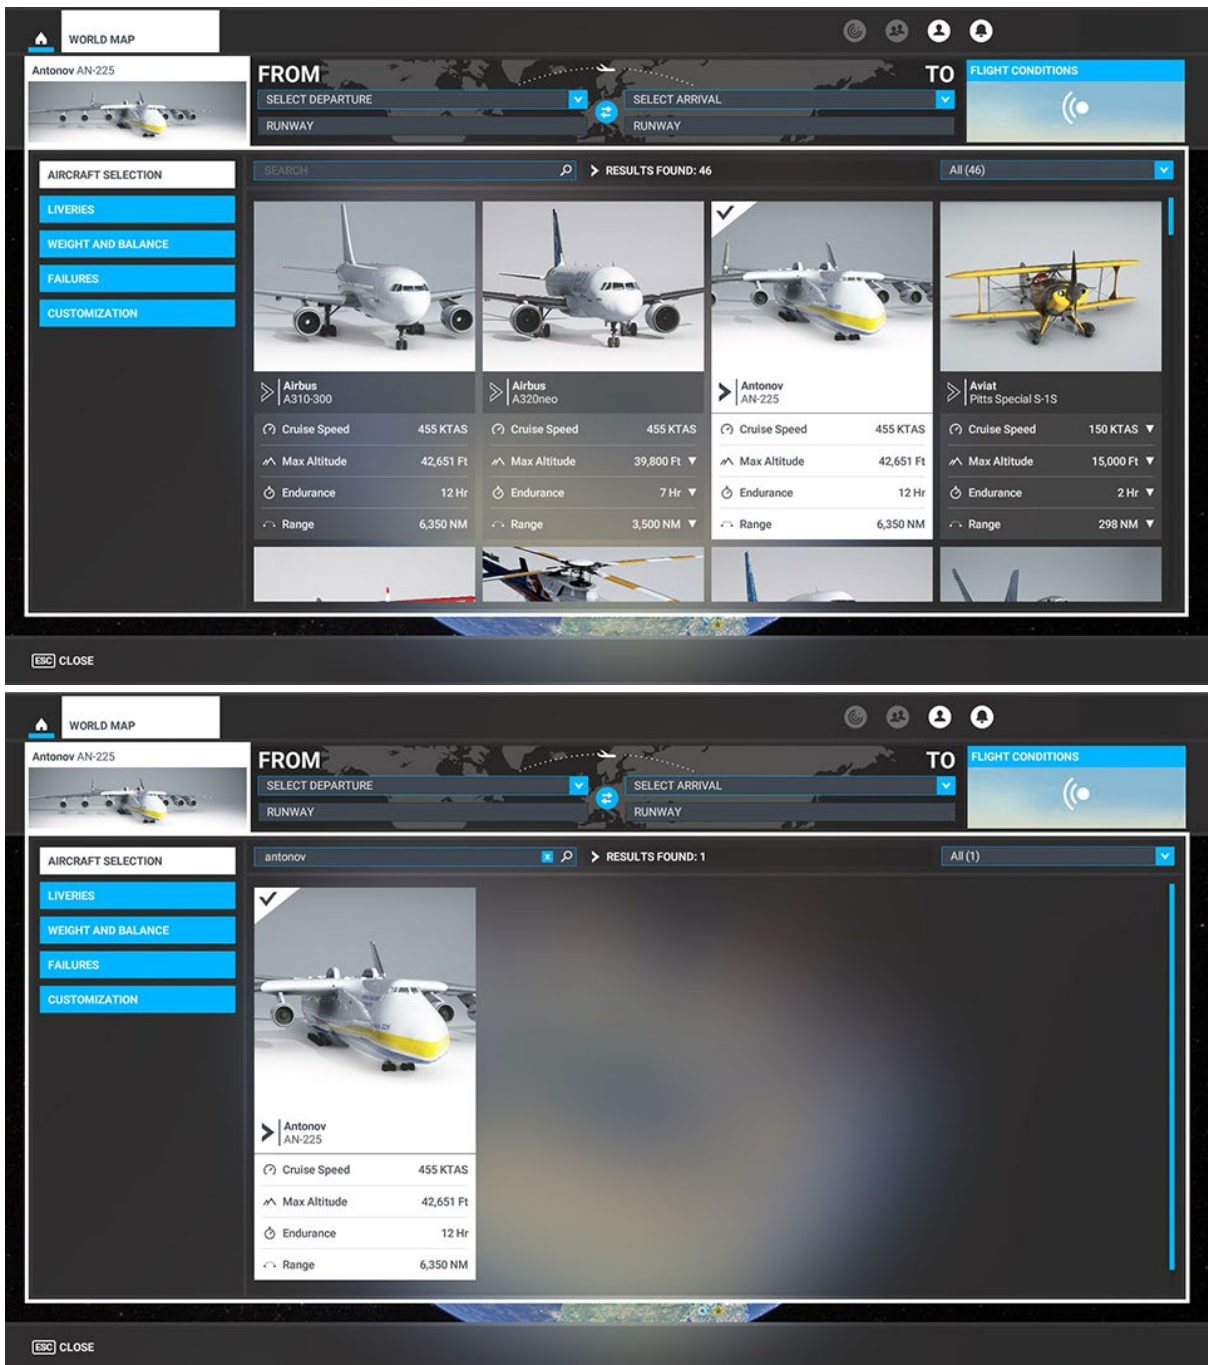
WORLD MAP

Antonov AN-225

FROM

SELECT DEPARTURE

RUNWAY

TO

SELECT ARRIVAL

RUNWAY

FLIGHT CONDITIONS

AIRCRAFT SELECTION

LIVERIES

WEIGHT AND BALANCE

FAILURES

CUSTOMIZATION

SEARCH

RESULTS FOUND: 46

All (46)

| Airbus A310-300 | | Airbus A320neo | | Antonov AN-225 | | Aviat Pitts Special S-1S | |
|---|---|---|---|---|---|---|---|
| Cruise Speed | 455 KTAS | Cruise Speed | 455 KTAS | Cruise Speed | 455 KTAS | Cruise Speed | 150 KTAS |
| Max Altitude | 42,651 Ft | Max Altitude | 39,800 Ft | Max Altitude | 42,651 Ft | Max Altitude | 15,000 Ft |
| Endurance | 12 Hr | Endurance | 7 Hr | Endurance | 12 Hr | Endurance | 2 Hr |
| Range | 6,350 NM | Range | 3,500 NM | Range | 6,350 NM | Range | 298 NM |

ESC CLOSE

WORLD MAP

Antonov AN-225

FROM

SELECT DEPARTURE

RUNWAY

TO

SELECT ARRIVAL

RUNWAY

FLIGHT CONDITIONS

AIRCRAFT SELECTION

LIVERIES

WEIGHT AND BALANCE

FAILURES

CUSTOMIZATION

antonov

RESULTS FOUND: 1

All (1)

Antonov AN-225

| Cruise Speed | 455 KTAS |
|---|---|
| Max Altitude | 42,651 Ft |
| Endurance | 12 Hr |
| Range | 6,350 NM |

ESC CLOSE